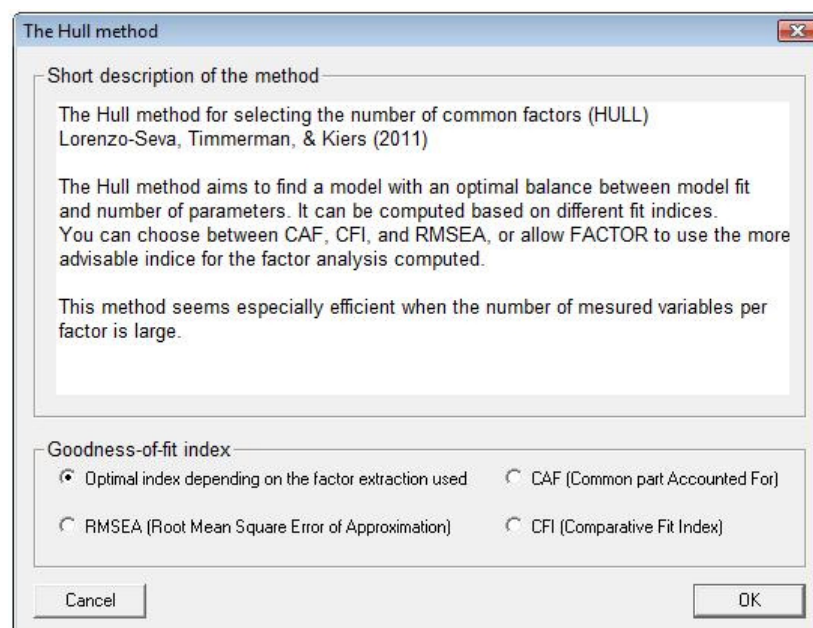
The Hull method

Short description of the method

The Hull method for selecting the number of common factors (HULL)
Lorenzo-Seva, Timmerman, & Kiers (2011)

The Hull method aims to find a model with an optimal balance between model fit and number of parameters. It can be computed based on different fit indices. You can choose between CAF, CFI, and RMSEA, or allow FACTOR to use the more advisable indice for the factor analysis computed.

This method seems especially efficient when the number of mesured variables per factor is large.

Goodness-of-fit index

Optimal index depending on the factor extraction used

CAF (Common part Accounted For)

RMSEA (Root Mean Square Error of Approximation)

CFI (Comparative Fit Index)

Cancel

OK